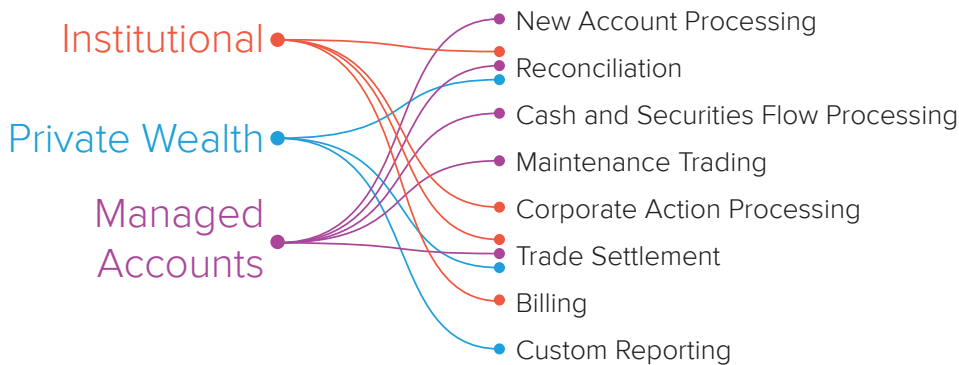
Institutional

Private Wealth

Managed Accounts

New Account Processing

Reconciliation

Cash and Securities Flow Processing

Maintenance Trading

Corporate Action Processing

Trade Settlement

Billing

Custom Reporting